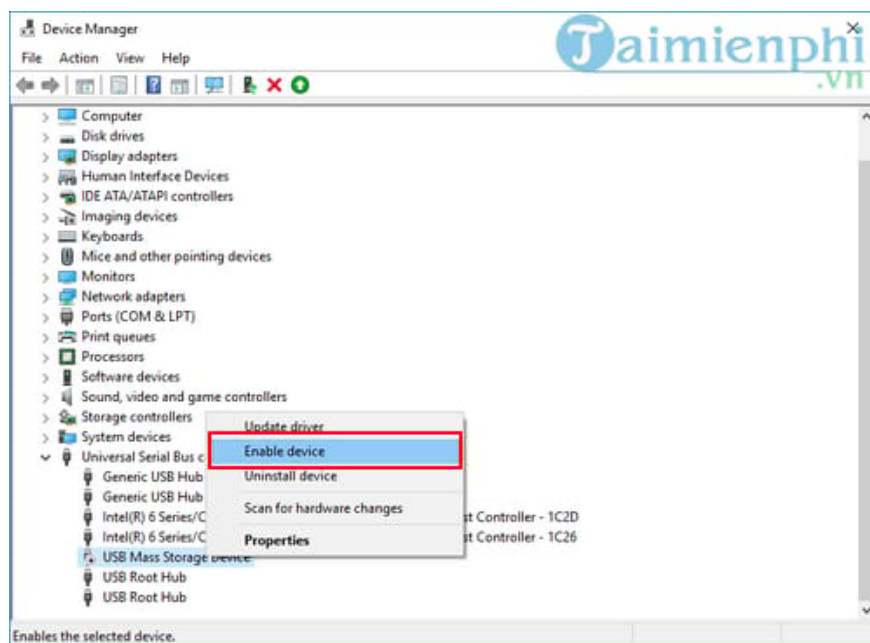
Device Manager

File Action View Help

Taimienphi .vn

Computer
Disk drives
Display adapters
Human Interface Devices
IDE ATA/ATAPI controllers
Imaging devices
Keyboards
Mice and other pointing devices
Monitors
Network adapters
Ports (COM & LPT)
Print queues
Processors
Software devices
Sound, video and game controllers
Storage controllers
System devices
Universal Serial Bus c
Generic USB Hub
Generic USB Hub
Intel(R) 6 Series/C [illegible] st Controller - 1C2D
Intel(R) 6 Series/C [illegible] st Controller - 1C26
USB Mass Storage Device
USB Root Hub
USB Root Hub

Update driver
Enable device
Uninstall device
Scan for hardware changes
Properties

Enables the selected device.